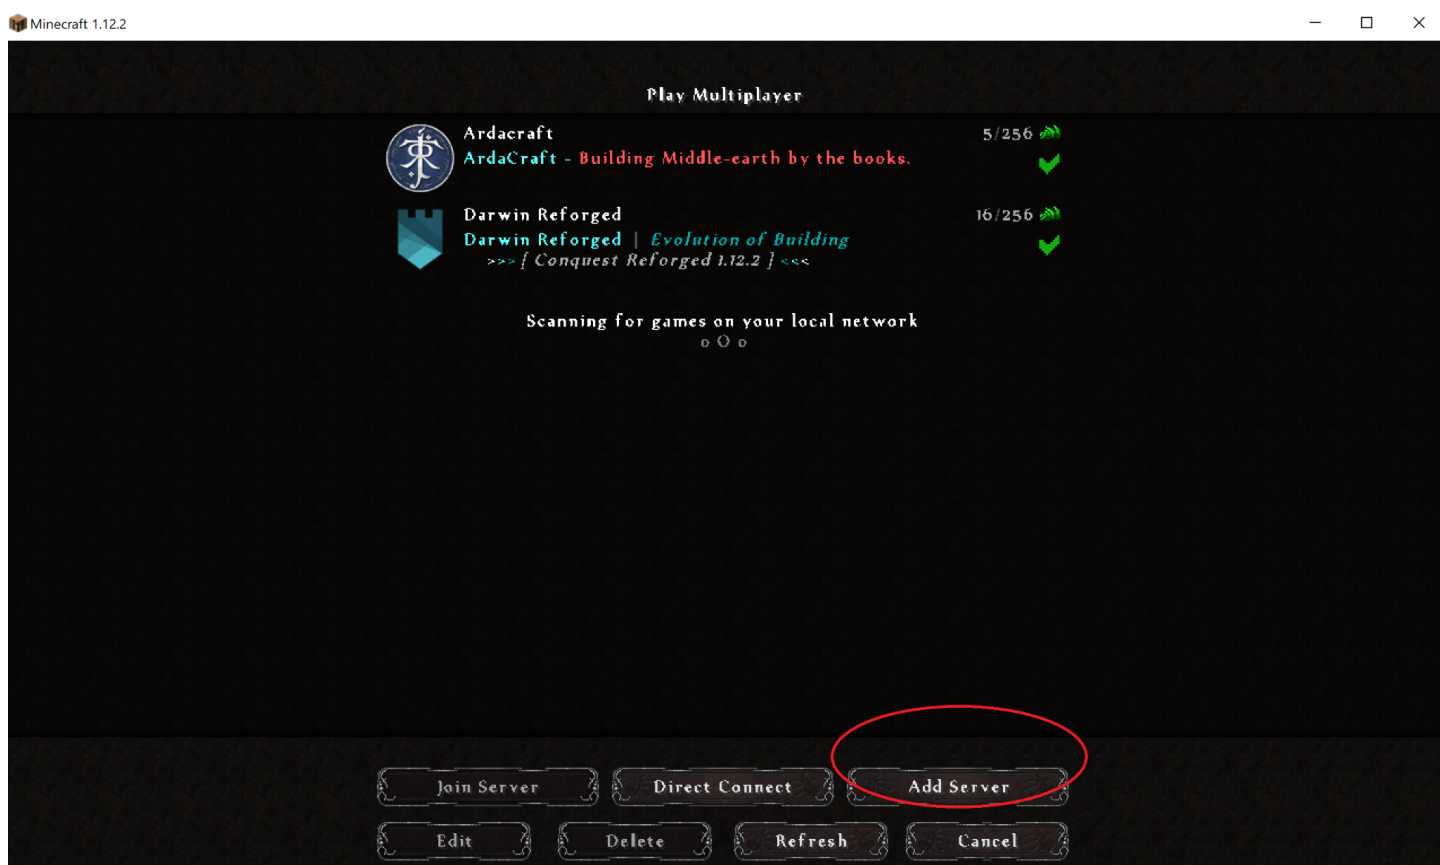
Minecraft 1.12.2

Play Multiplayer

Ardacraft
ArdaCraft - Building Middle-earth by the books.
5/256

Darwin Reforged
Darwin Reforged | Evolution of Building
>>> [ Conquest Reforged 1.12.2 ] <<<
16/256

Scanning for games on your local network
o O o

Join Server
Direct Connect
Add Server
Edit
Delete
Refresh
Cancel